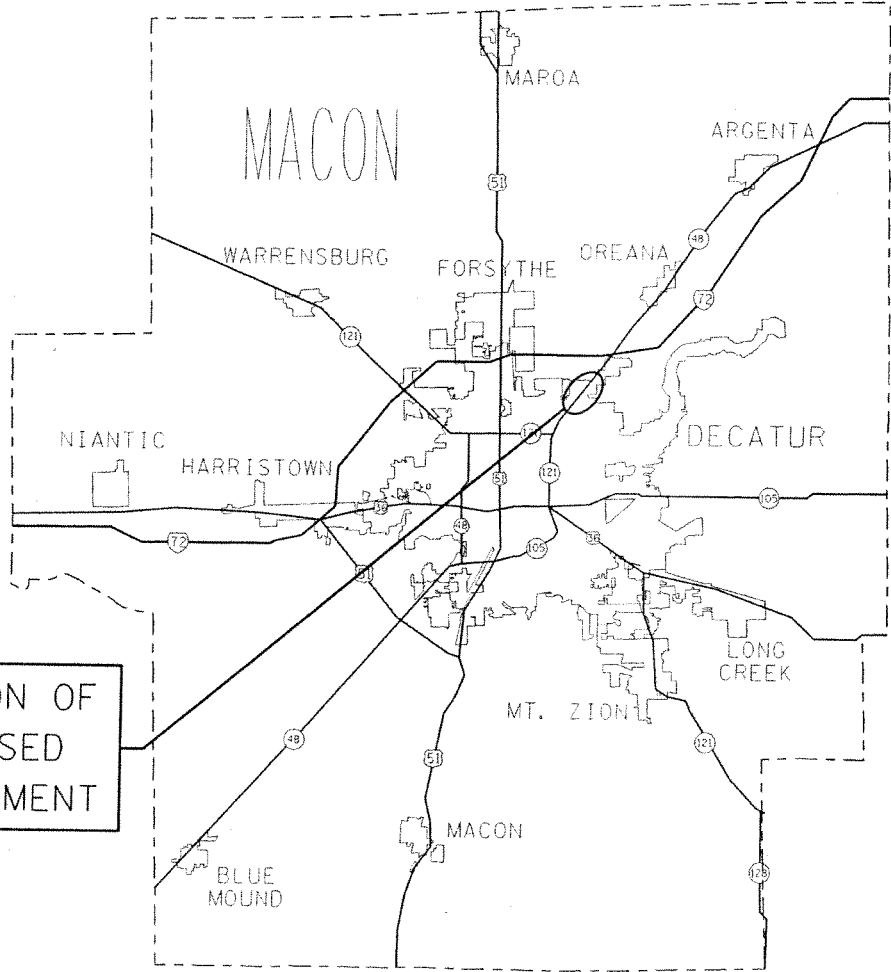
MACON

MAROA

ARGENTA

51

48

WARRENSBURG

FORSYTHE

OREANA

72

121

NIANTIC

HARRISTOWN

DECATUR

121

105

36

72

48

51

105

36

51

ON OF
SED
MENT

LONG
CREEK

MT. ZION

48

51

121

MACON

128

BLUE
MOUND